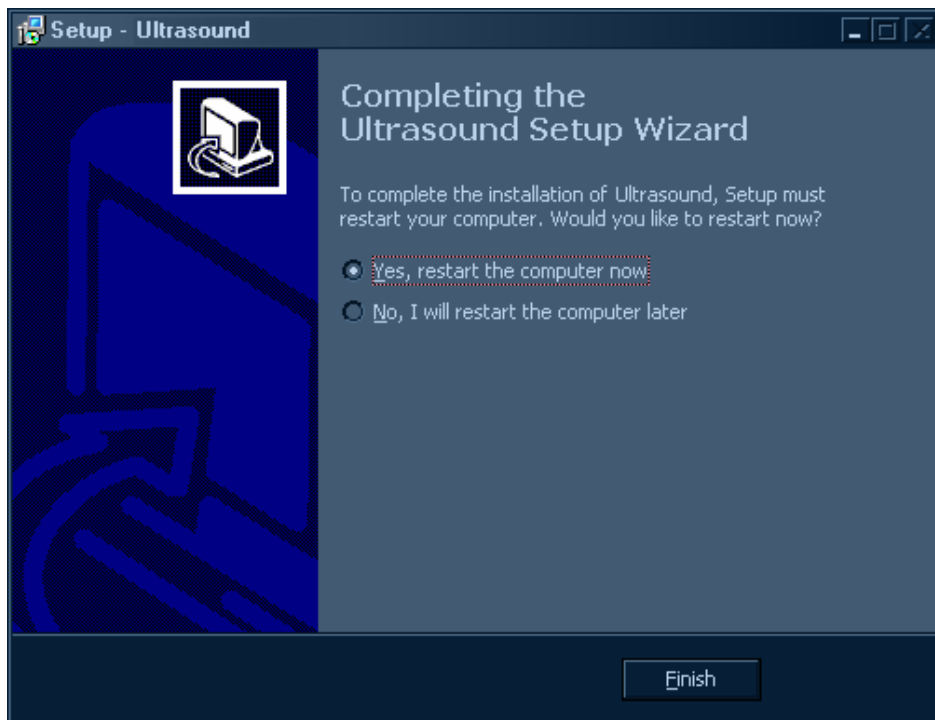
Setup - Ultrasound

Completing the Ultrasound Setup Wizard

To complete the installation of Ultrasound, Setup must restart your computer. Would you like to restart now?

Yes, restart the computer now

No, I will restart the computer later

Finish